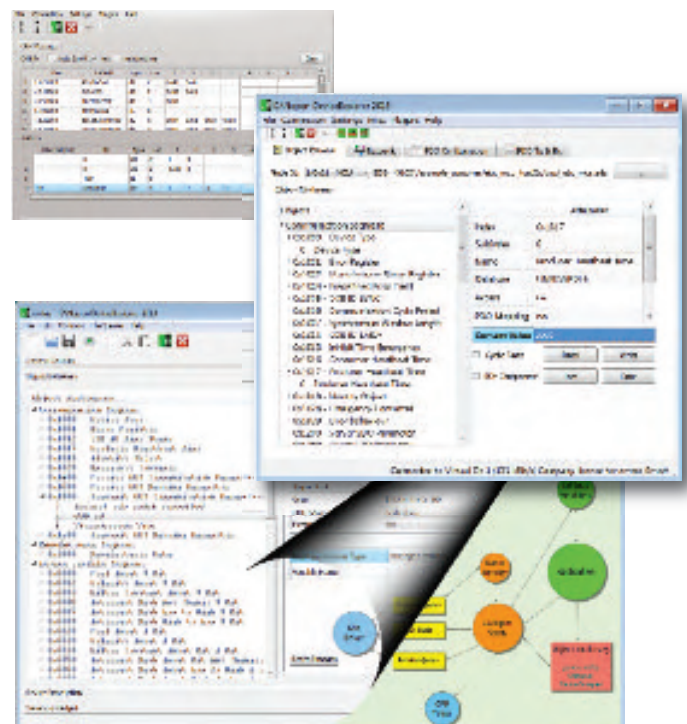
CANopen DeviceExplorer 2013

Object Browser

Object Dictionary

Objects

Communication Segment

0x1000 - Device Type

0x1001 - Error Register

0x1017 - Producer Heartbeat Time

Index: 0x1017

Subindex: 0

Name: producer heartbeat time

Datatype: UNSIGNED16

Access: rw

PDO Mapping: no

Cycle Time

Connected to Virtual CAN